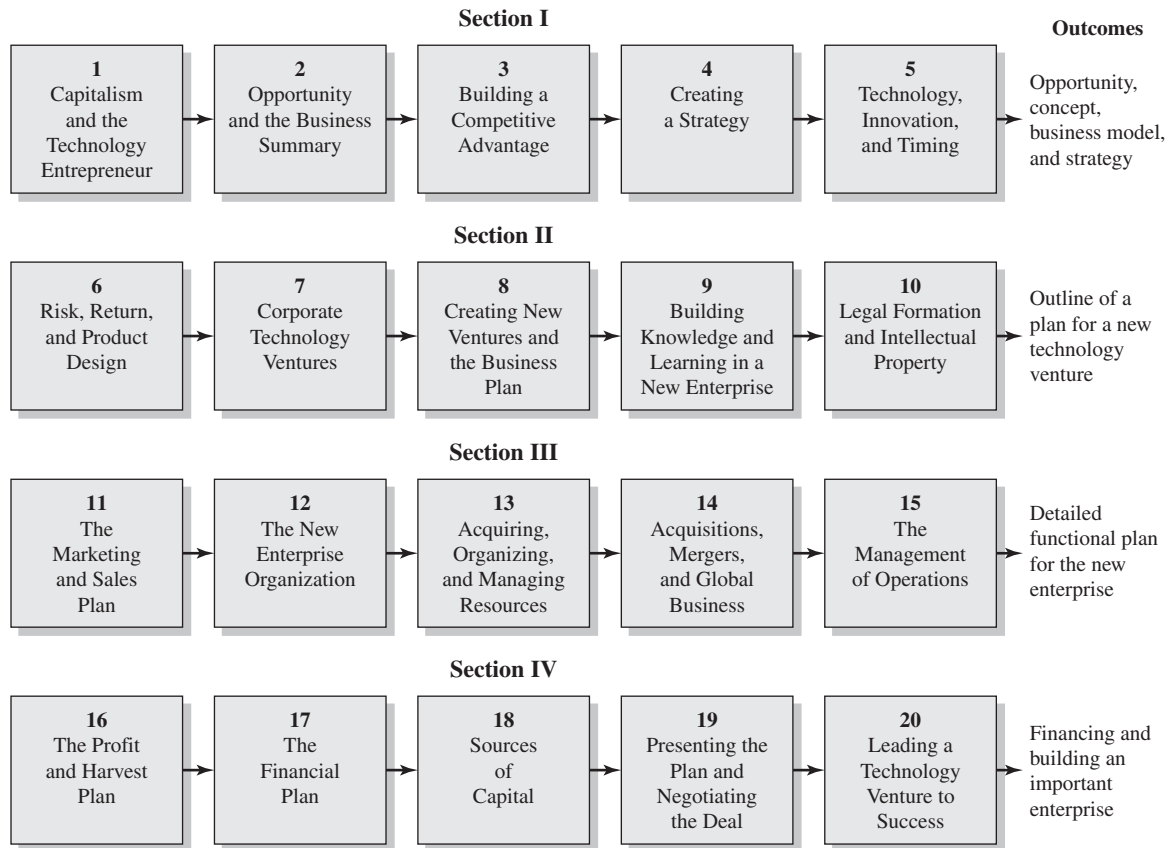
Section I

Outcomes

1
Capitalism and the Technology Entrepreneur

2
Opportunity and the Business Summary

3
Building a Competitive Advantage

4
Creating a Strategy

5
Technology, Innovation, and Timing

Opportunity, concept, business model, and strategy

Section II

6
Risk, Return, and Product Design

7
Corporate Technology Ventures

8
Creating New Ventures and the Business Plan

9
Building Knowledge and Learning in a New Enterprise

10
Legal Formation and Intellectual Property

Outline of a plan for a new technology venture

Section III

11
The Marketing and Sales Plan

12
The New Enterprise Organization

13
Acquiring, Organizing, and Managing Resources

14
Acquisitions, Mergers, and Global Business

15
The Management of Operations

Detailed functional plan for the new enterprise

Section IV

16
The Profit and Harvest Plan

17
The Financial Plan

18
Sources of Capital

19
Presenting the Plan and Negotiating the Deal

20
Leading a Technology Venture to Success

Financing and building an important enterprise